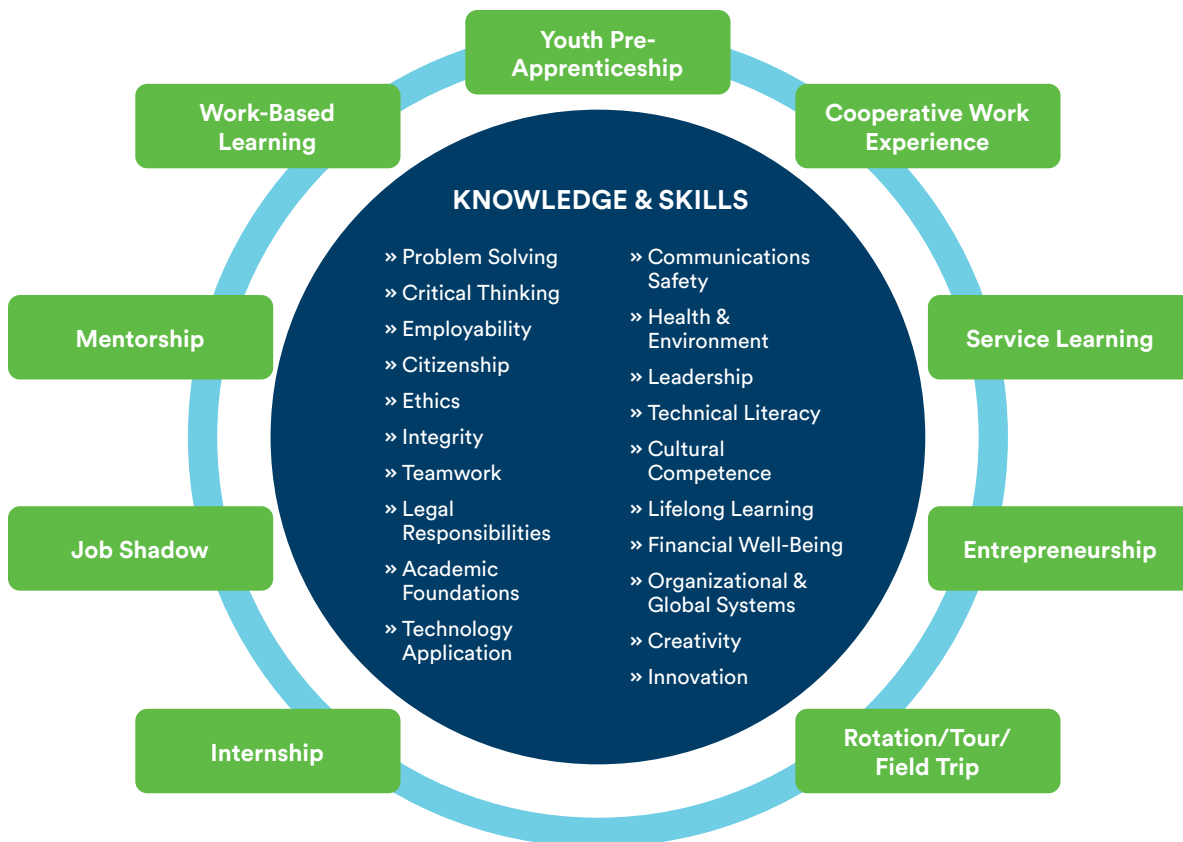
Youth Pre-Apprenticeship

Work-Based Learning

Cooperative Work Experience

KNOWLEDGE & SKILLS

» Problem Solving
» Critical Thinking
» Employability
» Citizenship
» Ethics
» Integrity
» Teamwork
» Legal Responsibilities
» Academic Foundations
» Technology Application

» Communications Safety
» Health & Environment
» Leadership
» Technical Literacy
» Cultural Competence
» Lifelong Learning
» Financial Well-Being
» Organizational & Global Systems
» Creativity
» Innovation

Mentorship

Service Learning

Job Shadow

Entrepreneurship

Internship

Rotation/Tour/ Field Trip